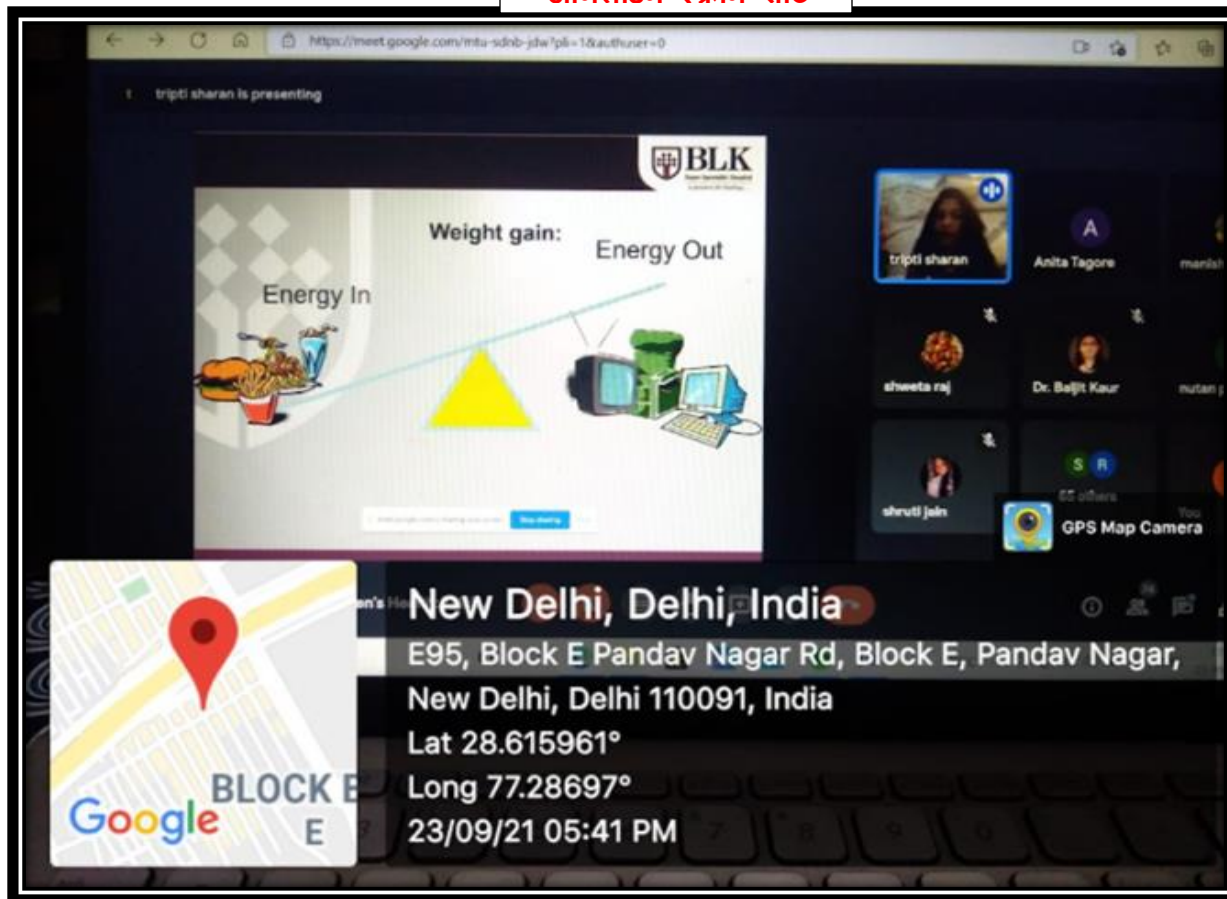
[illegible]

https://meet.google.com/mtu-sdnb-jdw?pli=1&authuser=0

tripti sharan is presenting

BLK

Weight gain:

Energy In

Energy Out

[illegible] Stop sharing

tripti sharan

A

Anita Tagore

manish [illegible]

shweta raj

Dr. Baljit Kaur

nutan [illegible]

shruti jain

S R

65 others

You

GPS Map Camera

New Delhi, Delhi, India

E95, Block E Pandav Nagar Rd, Block E, Pandav Nagar, New Delhi, Delhi 110091, India

Lat 28.615961°

Long 77.28697°

23/09/21 05:41 PM

BLOCK E

E

Google